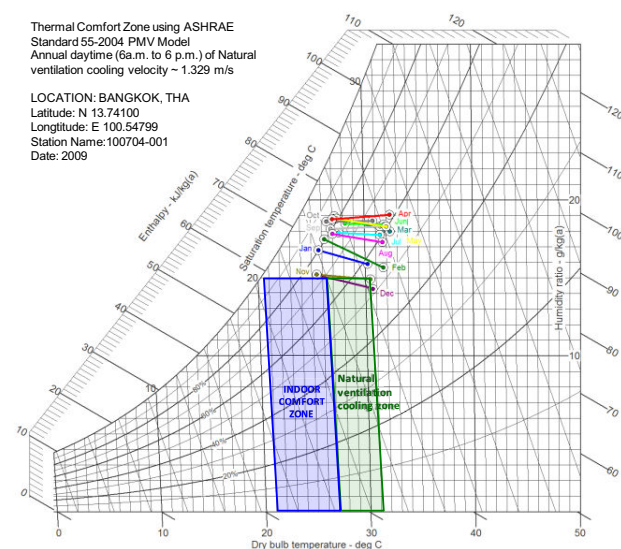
Thermal Comfort Zone using ASHRAE Standard 55-2004 PMV Model
Annual daytime (6a.m. to 6 p.m.) of Natural ventilation cooling velocity ~ 1.329 m/s

LOCATION: BANGKOK, THA
Latitude: N 13.74100
Longtitude: E 100.54799
Station Name:100704-001
Date: 2009

Enthalpy - kJ/kg(a)
Saturation temperature - deg C
Humidity ratio - g/kg(a)
Dry bulb temperature - deg C

110
120
100
90
80
70
60
50
40
30
20
10
0
30
20
10
0
10
20
30
40
50
120
110
100
90
80
70
60
20
10

Oct
Jun
Sep
Apr
Mar
Jul
May
Aug
Jan
Feb
Nov
Dec

INDOOR COMFORT ZONE
Natural ventilation cooling zone